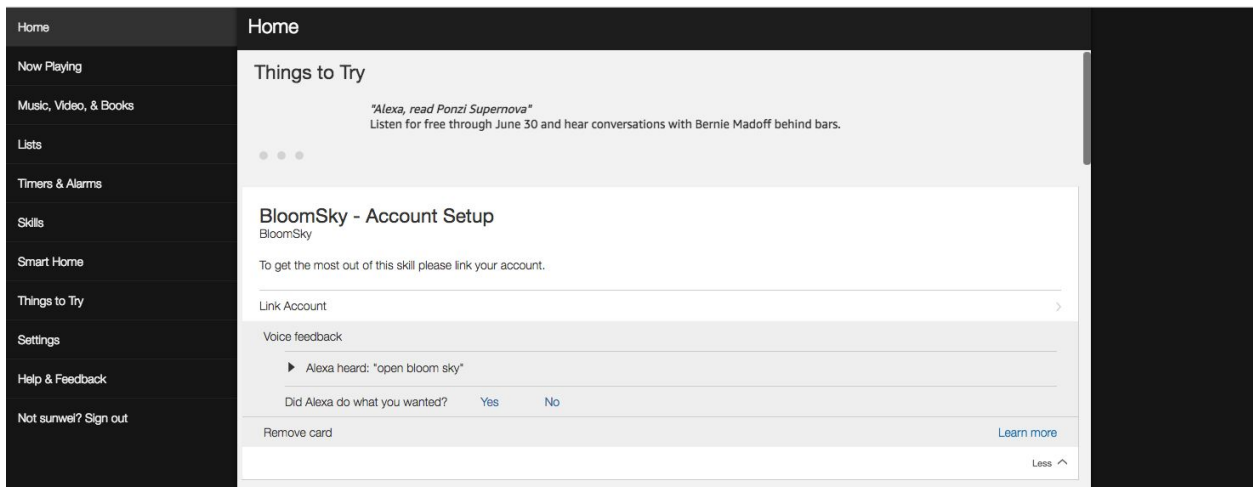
Home
Now Playing
Music, Video, & Books
Lists
Timers & Alarms
Skills
Smart Home
Things to Try
Settings
Help & Feedback
Not sunwei? Sign out

Home

Things to Try

"Alexa, read Ponzi Supernova"
Listen for free through June 30 and hear conversations with Bernie Madoff behind bars.

BloomSky - Account Setup
BloomSky

To get the most out of this skill please link your account.

Link Account

Voice feedback

Alexa heard: "open bloom sky"

Did Alexa do what you wanted? Yes No

Remove card

Learn more

Less